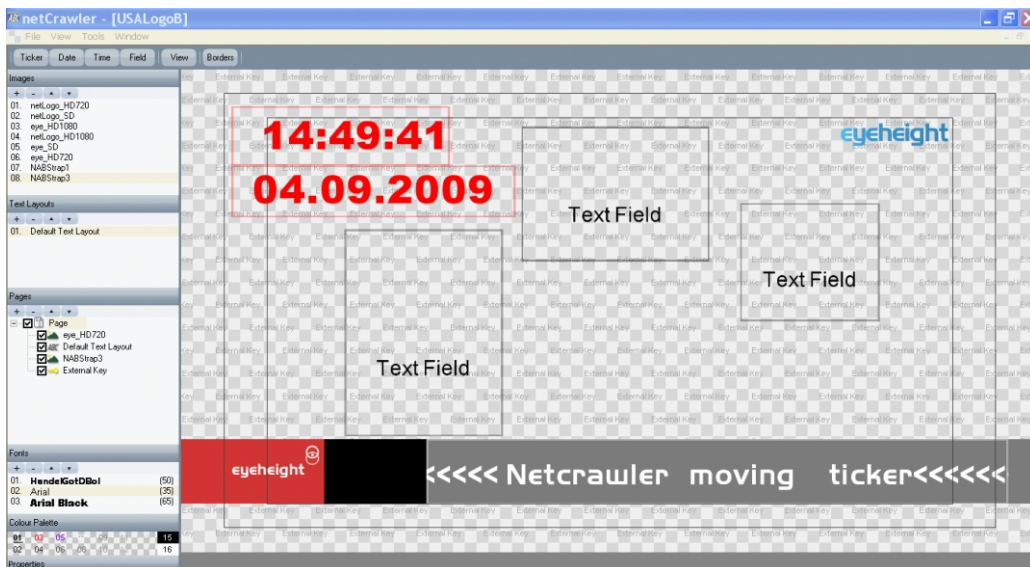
netCrawler - [USALogoB]

File View Tools Window

Ticker Date Time Field View Borders

Images

+ - ▲ ▼

01. netLogo_HD720
02. netLogo_SD
03. eye_HD1080
04. netLogo_HD1080
05. eye_SD
06. eye_HD720
07. NABStrap1
08. NABStrap3

Text Layouts

+ - ▲ ▼

01. Default Text Layout

Pages

+ - ▲ ▼

Page
eye_HD720
Default Text Layout
NABStrap3
External Key

Fonts

+ - ▲ ▼

| 01. | HendelGotDBol | (50) |
|---|---|---|
| 02. | Arial | (35) |
| 03. | Arial Black | (65) |

Colour Palette

01 03 05 15
02 04 06 08 10 16

Properties

14:49:41

04.09.2009

eyeheight

Text Field

Text Field

Text Field

eyeheight

<<<<< Netcrawler moving ticker<<<<<

External Key